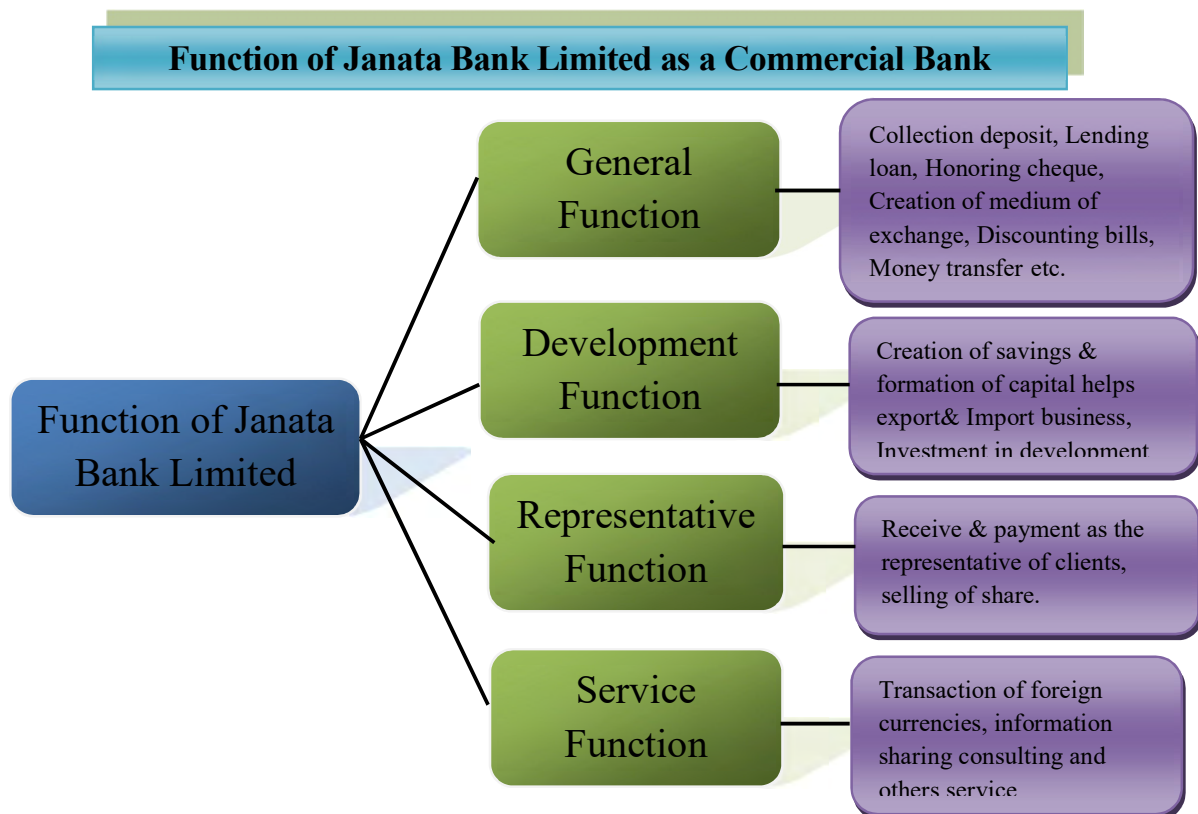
Function of Janata Bank Limited as a Commercial Bank

Function of Janata Bank Limited

General Function

Collection deposit, Lending loan, Honoring cheque, Creation of medium of exchange, Discounting bills, Money transfer etc.

Development Function

Creation of savings & formation of capital helps export& Import business, Investment in development

Representative Function

Receive & payment as the representative of clients, selling of share.

Service Function

Transaction of foreign currencies, information sharing consulting and others service